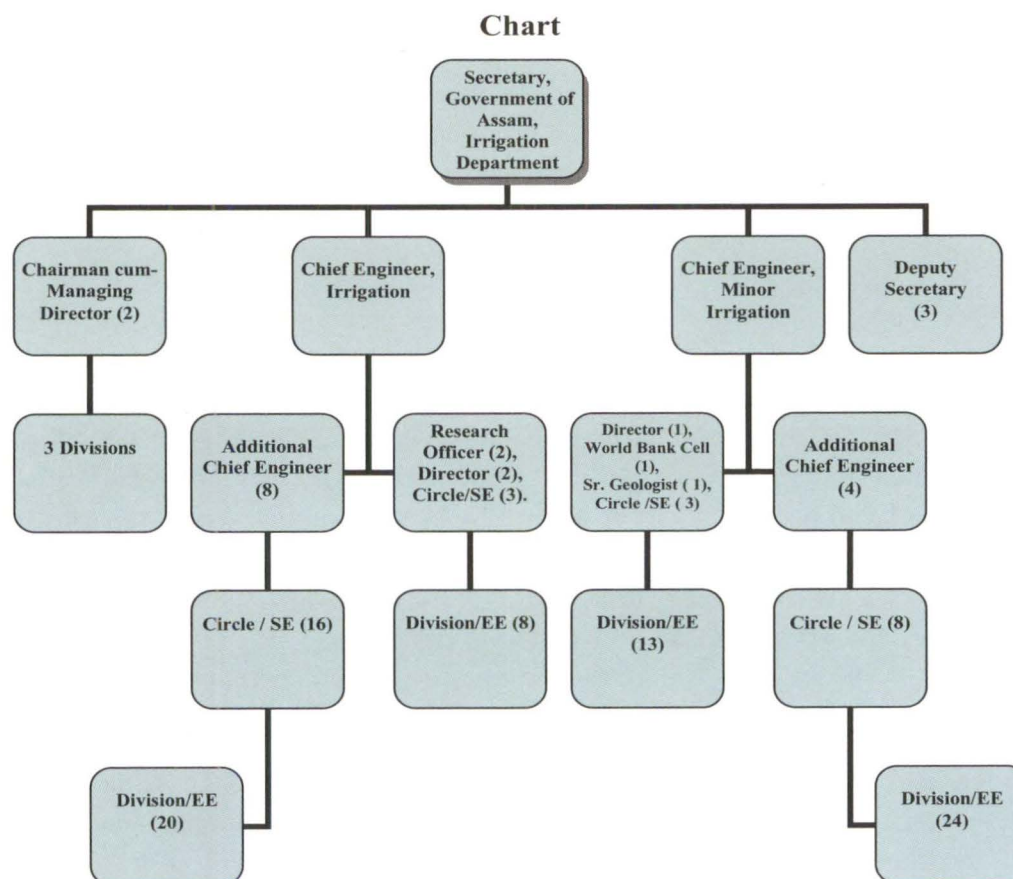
Chart

Secretary, Government of Assam, Irrigation Department

Chairman cum-Managing Director (2)

Chief Engineer, Irrigation

Chief Engineer, Minor Irrigation

Deputy Secretary (3)

3 Divisions

Additional Chief Engineer (8)

Research Officer (2), Director (2), Circle/SE (3).

Director (1), World Bank Cell (1), Sr. Geologist ( 1), Circle /SE ( 3)

Additional Chief Engineer (4)

Circle / SE (16)

Division/EE (8)

Division/EE (13)

Circle / SE (8)

Division/EE (20)

Division/EE (24)